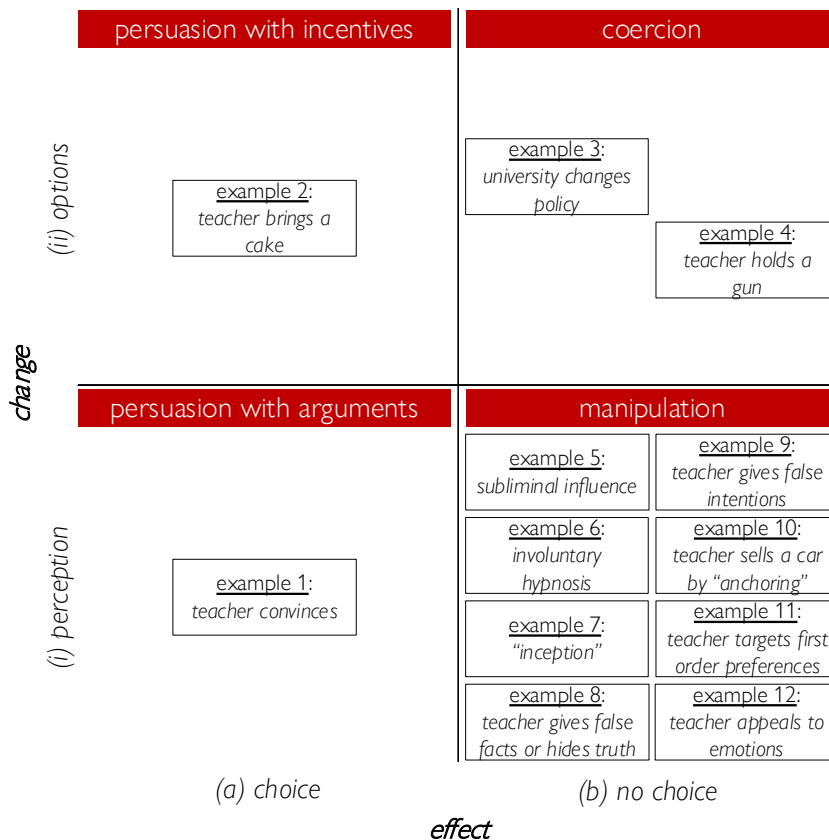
persuasion with incentives

coercion

(ii) options

example 2: teacher brings a cake

example 3: university changes policy

example 4: teacher holds a gun

change

persuasion with arguments

manipulation

example 5: subliminal influence

example 9: teacher gives false intentions

example 6: involuntary hypnosis

example 10: teacher sells a car by "anchoring"

(i) perception

example 1: teacher convinces

example 7: "inception"

example 11: teacher targets first order preferences

example 8: teacher gives false facts or hides truth

example 12: teacher appeals to emotions

(a) choice

(b) no choice

effect